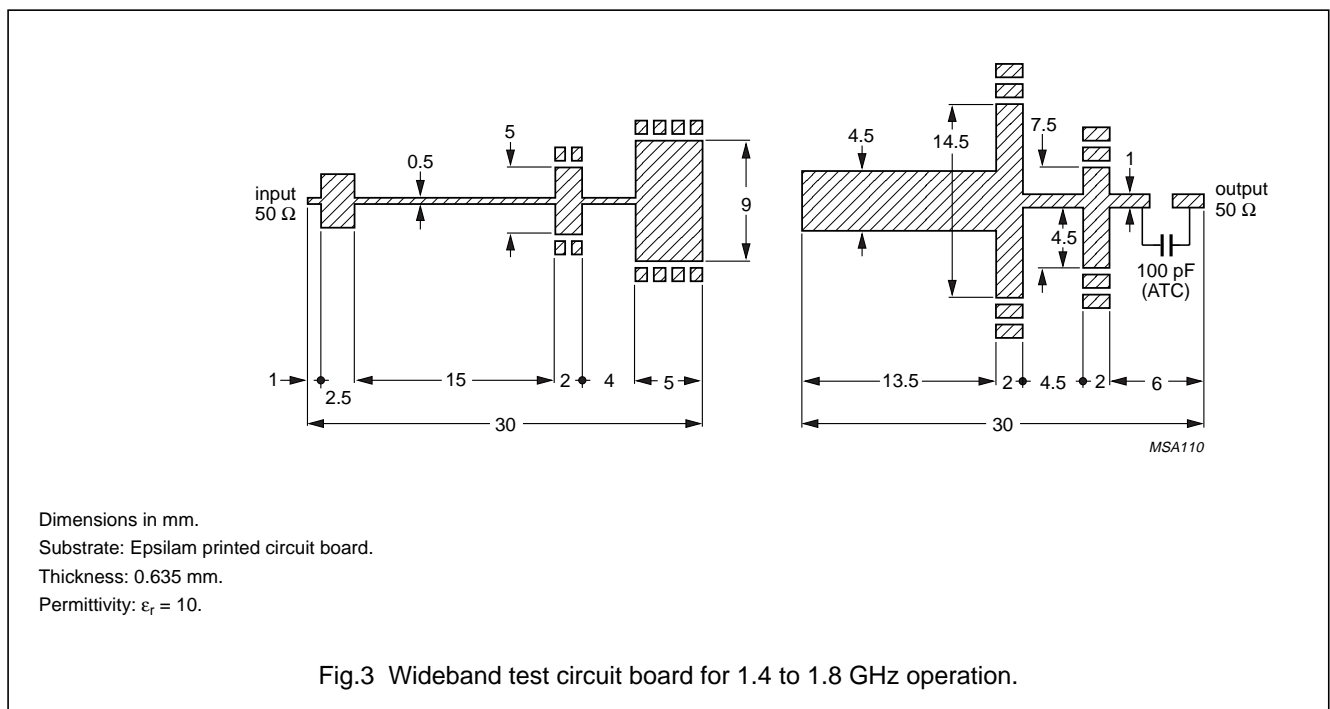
input
50 Ω

0.5

5

9

1
2.5
15
2
4
5
30

4.5

14.5

7.5

1

output
50 Ω

4.5

100 pF
(ATC)

13.5
2
4.5
2
6
30

MSA110

Dimensions in mm.
Substrate: Epsilam printed circuit board.
Thickness: 0.635 mm.
Permittivity: $\varepsilon_r = 10$.

Fig.3 Wideband test circuit board for 1.4 to 1.8 GHz operation.